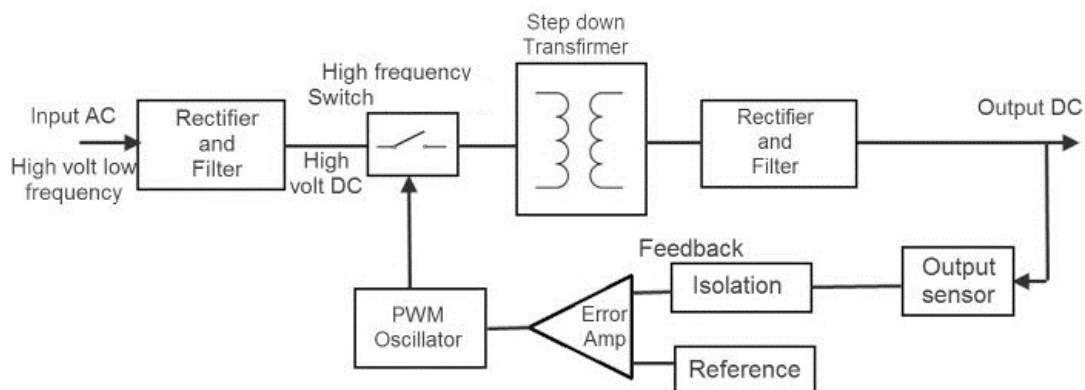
Input AC

High volt low frequency

Rectifier and Filter

High frequency Switch

High volt DC

Step down Transfirmer

Rectifier and Filter

Output DC

Feedback

Isolation

Output sensor

PWM Oscillator

Error Amp

Reference